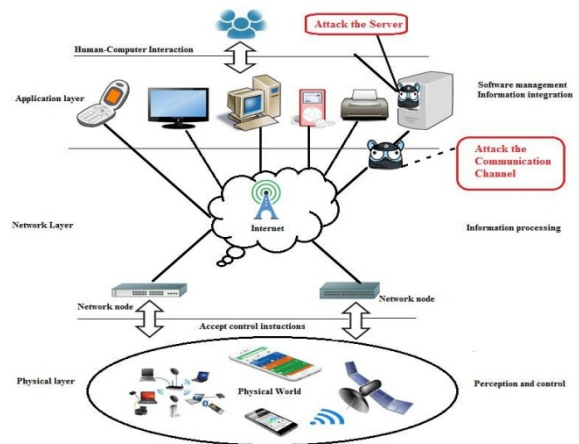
Attack the Server

Human-Computer Interaction

Application layer

Software management
Information integration

Attack the Communication Channel

Network Layer

Internet

Information processing

Network node

Network node

Accept control instuctions

Physical layer

Physical World

Perception and control